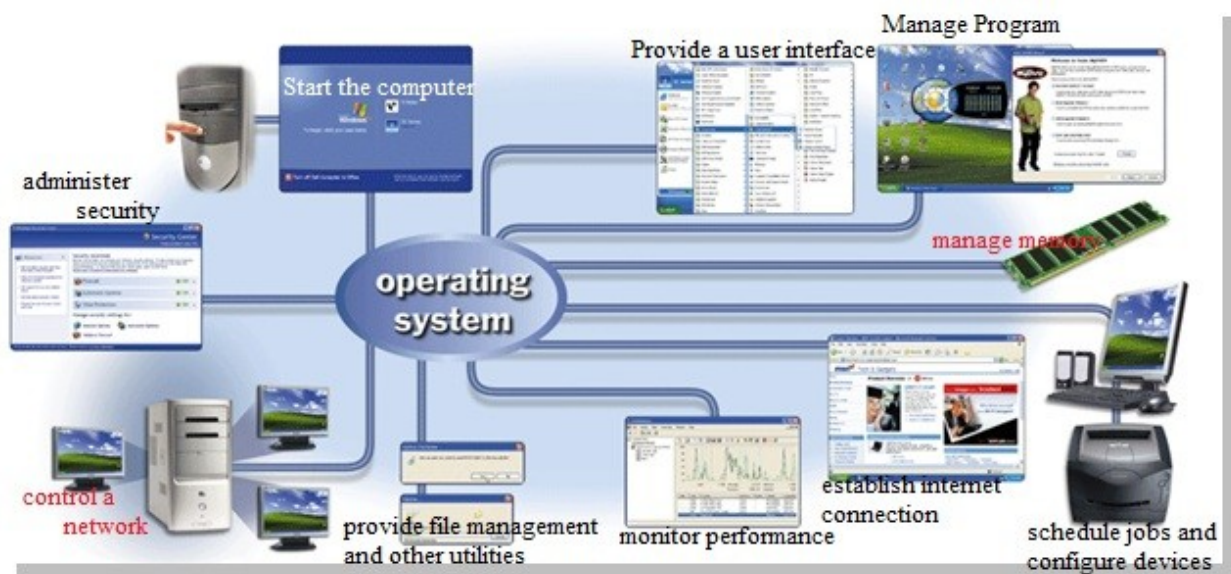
Start the computer

Provide a user interface

Manage Program

administer security

manage memory

operating system

control a network

provide file management and other utilities

monitor performance

establish internet connection

schedule jobs and configure devices